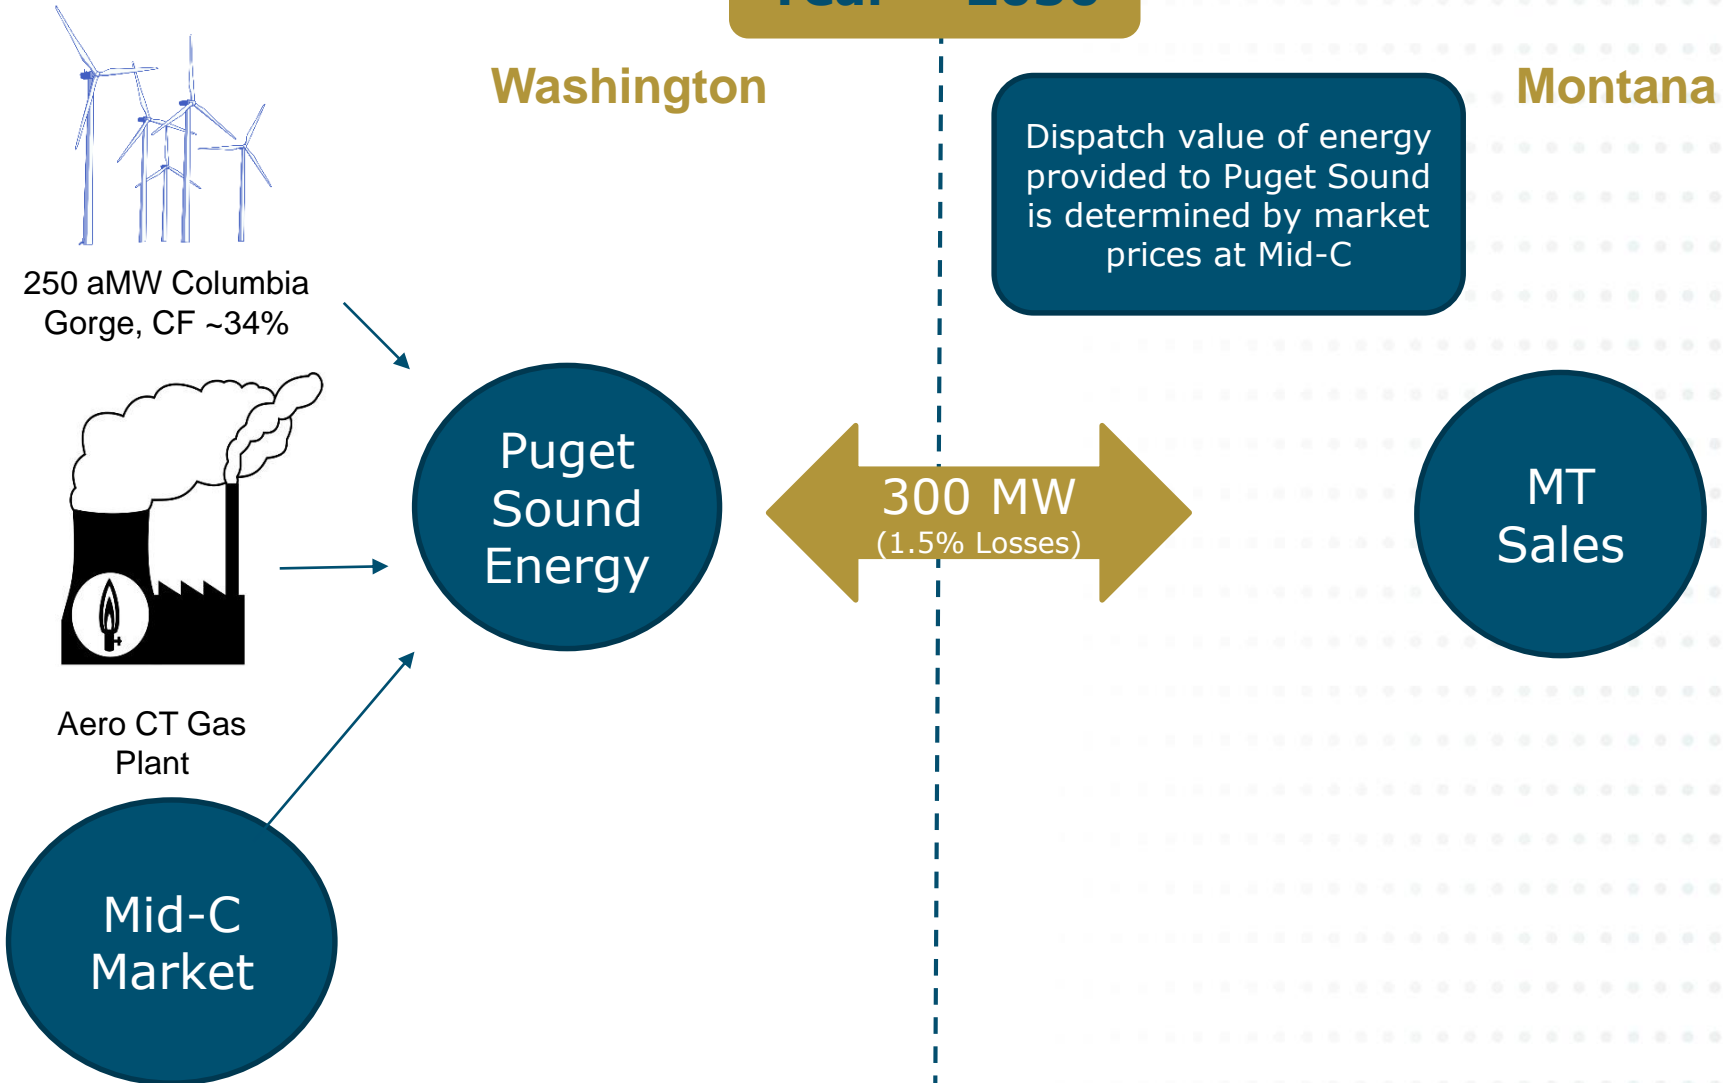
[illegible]

Washington

Montana

Dispatch value of energy provided to Puget Sound is determined by market prices at Mid-C

250 aMW Columbia Gorge, CF ~34%

Puget Sound Energy

300 MW
(1.5% Losses)

MT Sales

Aero CT Gas Plant

Mid-C Market